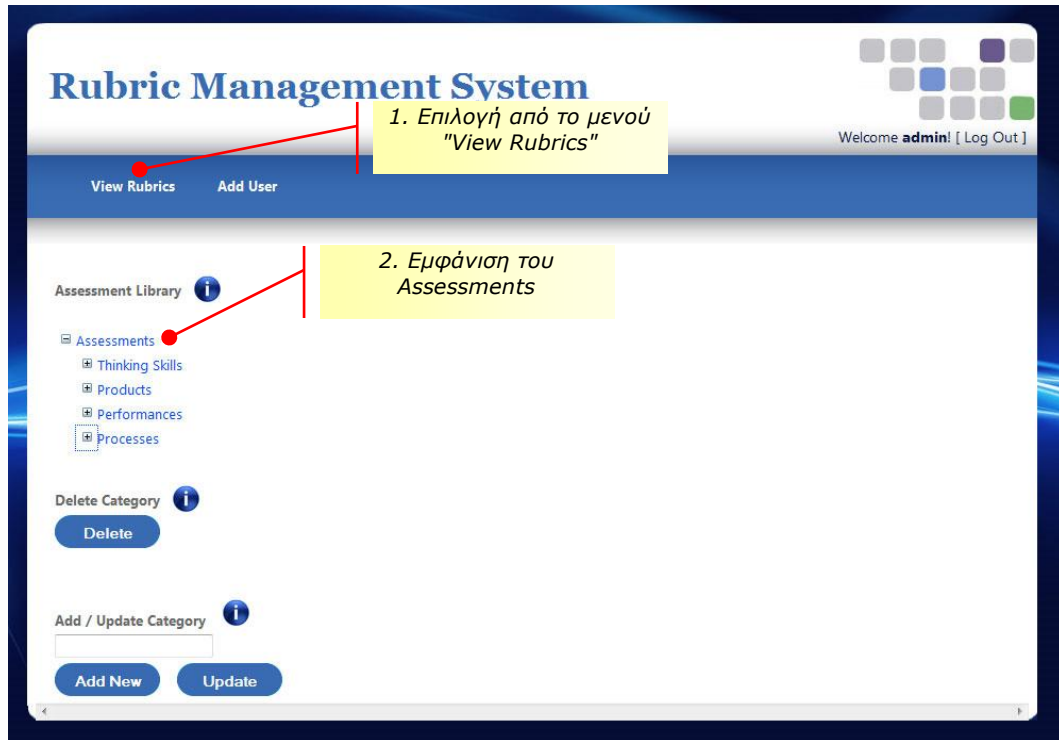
Rubric Management System

1. Επιλογή από το μενού "View Rubrics"

Welcome **admin**! [ Log Out ]

View Rubrics Add User

2. Εμφάνιση του Assessments

Assessment Library

Assessments
Thinking Skills
Products
Performances
Processes

Delete Category

Delete

Add / Update Category

Add New Update